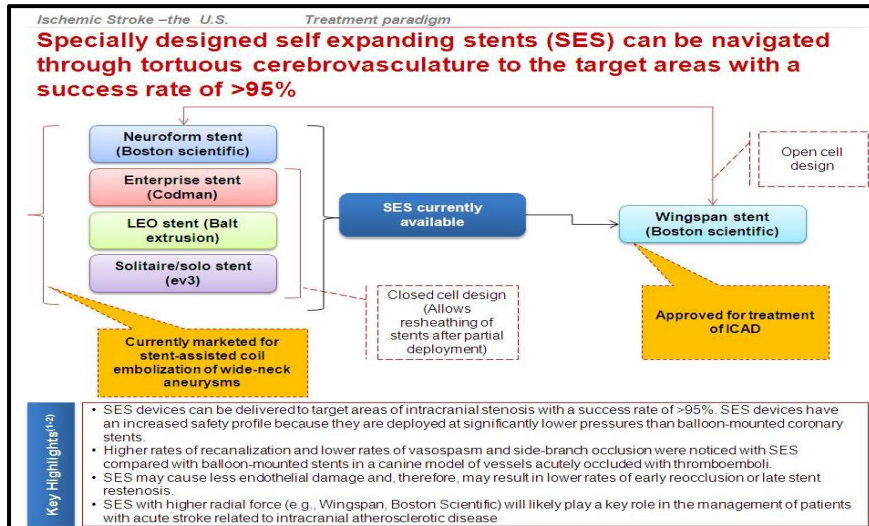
Ischemic Stroke –the U.S. Treatment paradigm

Specially designed self expanding stents (SES) can be navigated through tortuous cerebrovasculature to the target areas with a success rate of >95%

Neuroform stent (Boston scientific)

Enterprise stent (Codman)

LEO stent (Balt extrusion)

Solitaire/solo stent (ev3)

SES currently available

Wingspan stent (Boston scientific)

Open cell design

Closed cell design (Allows resheathing of stents after partial deployment)

Approved for treatment of ICAD

Currently marketed for stent-assisted coil embolization of wide-neck aneurysms

Key Highlights$^{(1-2)}$

• SES devices can be delivered to target areas of intracranial stenosis with a success rate of >95%. SES devices have an increased safety profile because they are deployed at significantly lower pressures than balloon-mounted coronary stents.
• Higher rates of recanalization and lower rates of vasospasm and side-branch occlusion were noticed with SES compared with balloon-mounted stents in a canine model of vessels acutely occluded with thromboemboli.
• SES may cause less endothelial damage and, therefore, may result in lower rates of early reocclusion or late stent restenosis.
• SES with higher radial force (e.g., Wingspan, Boston Scientific) will likely play a key role in the management of patients with acute stroke related to intracranial atherosclerotic disease